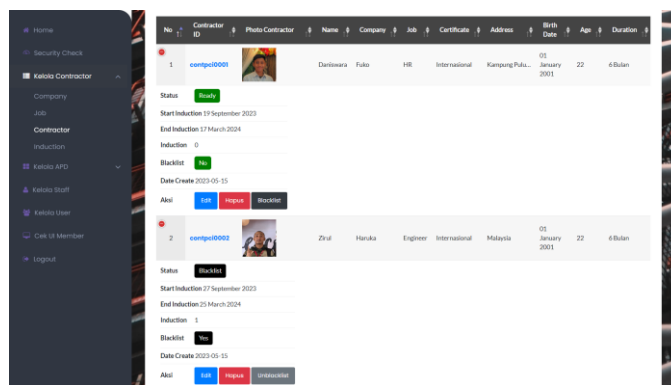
Home
Security Check
Kelola Contractor
Company
Job
Contractor
Induction
Kelola APD
Kelola Staff
Kelola User
Cek UI Member
Logout

| No | Contractor ID | Photo Contractor | Name | Company | Job | Certificate | Address | Birth Date | Age | Duration |
|---|---|---|---|---|---|---|---|---|---|---|
| 1 | contpci0001 | | Daniswara | Fuko | HR | Internasional | Kampung Pulu... | 01 January 2001 | 22 | 6 Bulan |

Status Ready
Start Induction 19 September 2023
End Induction 17 March 2024
Induction 0
Blacklist No
Date Create 2023-05-15
Aksi Edit Hapus Blacklist

| No | Contractor ID | Photo Contractor | Name | Company | Job | Certificate | Address | Birth Date | Age | Duration |
|---|---|---|---|---|---|---|---|---|---|---|
| 2 | contpci0002 | | Zirul | Haruka | Engineer | Internasional | Malaysia | 01 January 2001 | 22 | 6 Bulan |

Status Blacklist
Start Induction 27 September 2023
End Induction 25 March 2024
Induction 1
Blacklist Yes
Date Create 2023-05-15
Aksi Edit Hapus Unblacklist